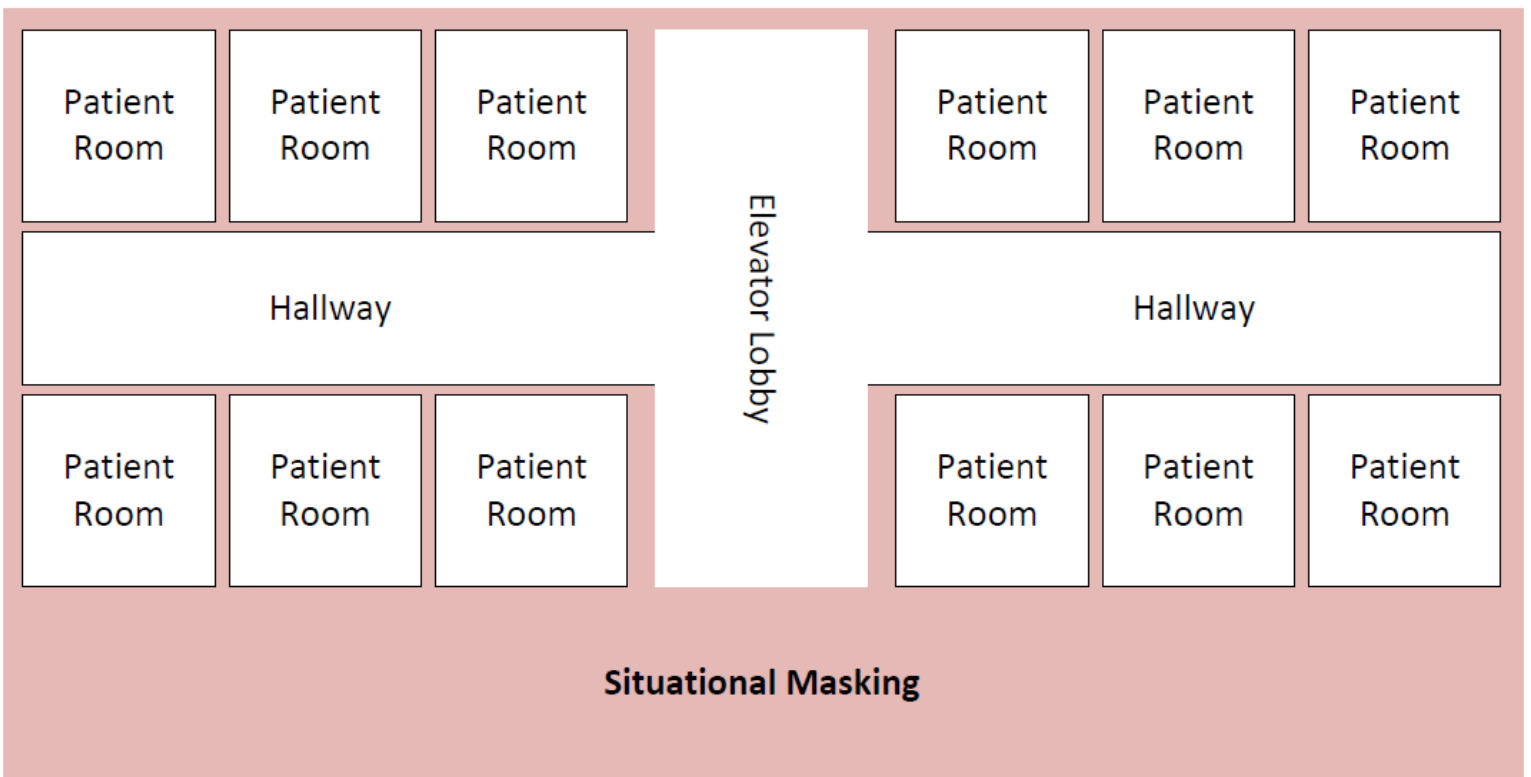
Patient Room

Patient Room

Patient Room

Patient Room

Patient Room

Patient Room

Hallway

Elevator Lobby

Hallway

Patient Room

Patient Room

Patient Room

Patient Room

Patient Room

Patient Room

**Situational Masking**